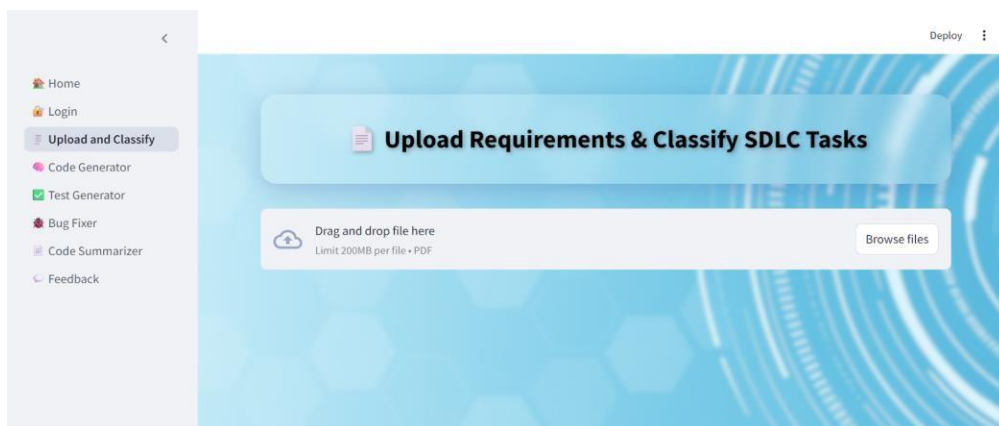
<

Home
Login
Upload and Classify
Code Generator
Test Generator
Bug Fixer
Code Summarizer
Feedback

Deploy ⋮

Upload Requirements & Classify SDLC Tasks

Drag and drop file here
Limit 200MB per file • PDF

Browse files